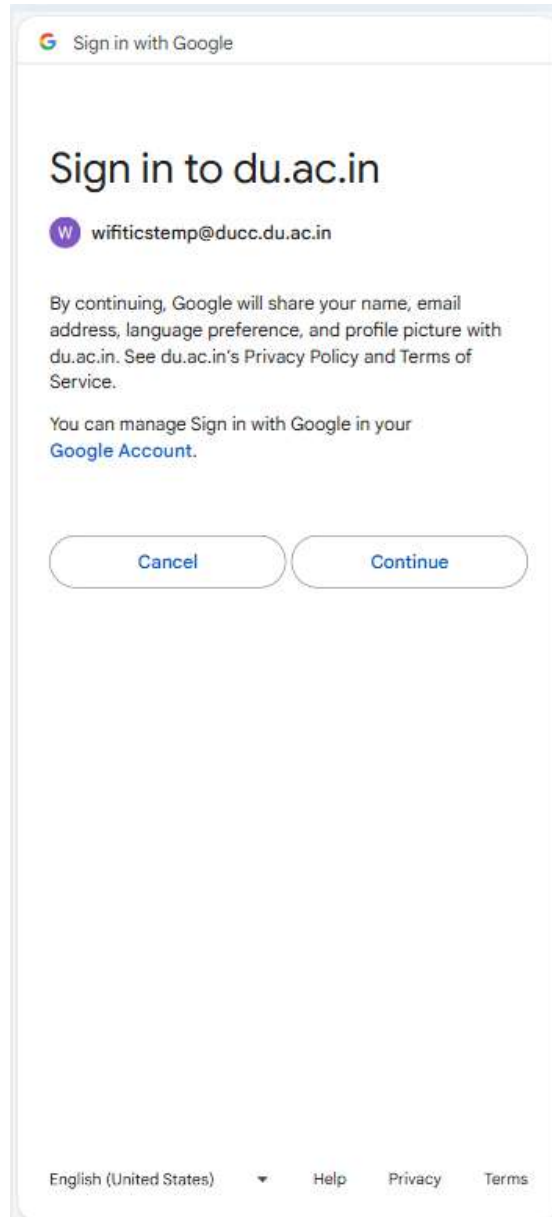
G Sign in with Google

Sign in to du.ac.in

W wifiticstemp@ducc.du.ac.in

By continuing, Google will share your name, email address, language preference, and profile picture with du.ac.in. See du.ac.in's Privacy Policy and Terms of Service.

You can manage Sign in with Google in your Google Account.

Cancel

Continue

English (United States)

Help

Privacy

Terms